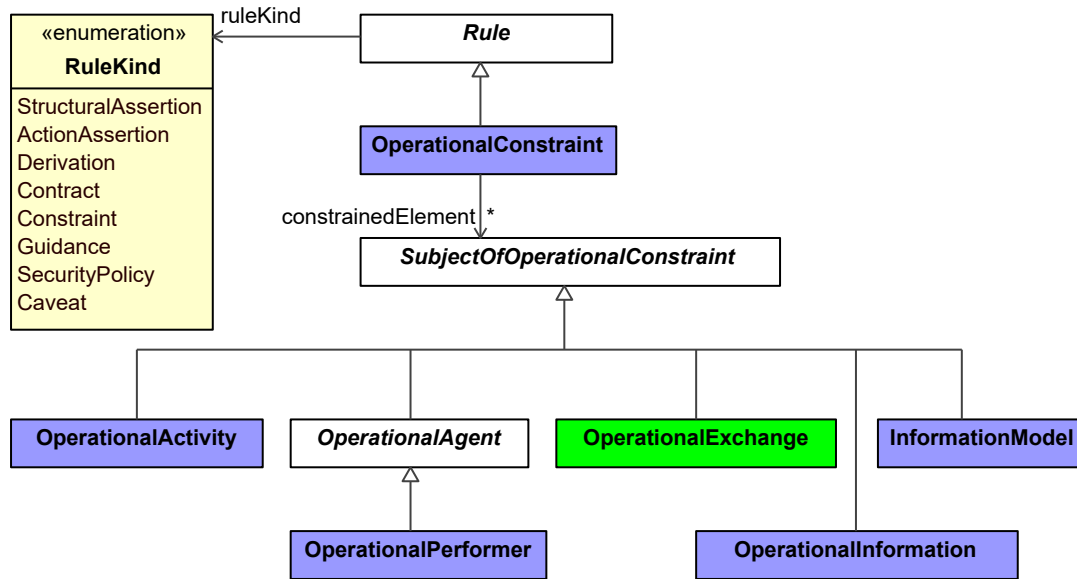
«enumeration»
RuleKind

StructuralAssertion
ActionAssertion
Derivation
Contract
Constraint
Guidance
SecurityPolicy
Caveat

ruleKind

Rule

OperationalConstraint

constrainedElement *

SubjectOfOperationalConstraint

OperationalActivity

OperationalAgent

OperationalExchange

InformationModel

OperationalPerformer

OperationalInformation